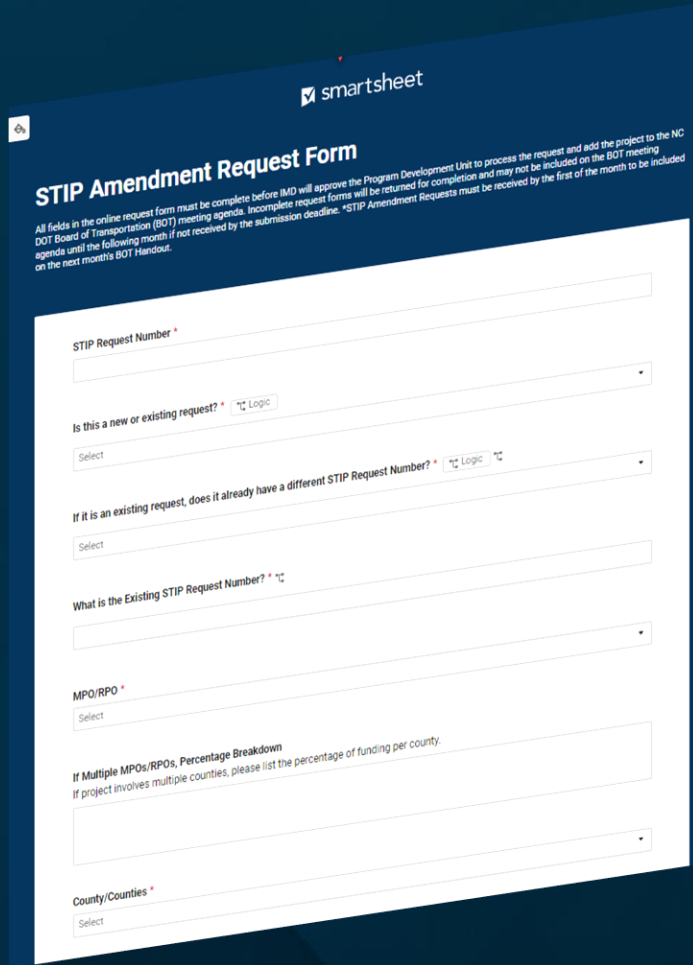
smartsheet

STIP Amendment Request Form

All fields in the online request form must be complete before IMD will approve the Program Development Unit to process the request and add the project to the NC DOT Board of Transportation (BOT) meeting agenda. Incomplete request forms will be returned for completion and may not be included on the BOT meeting agenda until the following month if not received by the submission deadline. *STIP Amendment Requests must be received by the first of the month to be included on the next month's BOT Handout.

STIP Request Number *

Is this a new or existing request? * Logic

Select

If it is an existing request, does it already have a different STIP Request Number? * Logic

Select

What is the Existing STIP Request Number? *

MPO/RPO *

Select

If Multiple MPOs/RPOs, Percentage Breakdown
If project involves multiple counties, please list the percentage of funding per county.

County/Counties *

Select